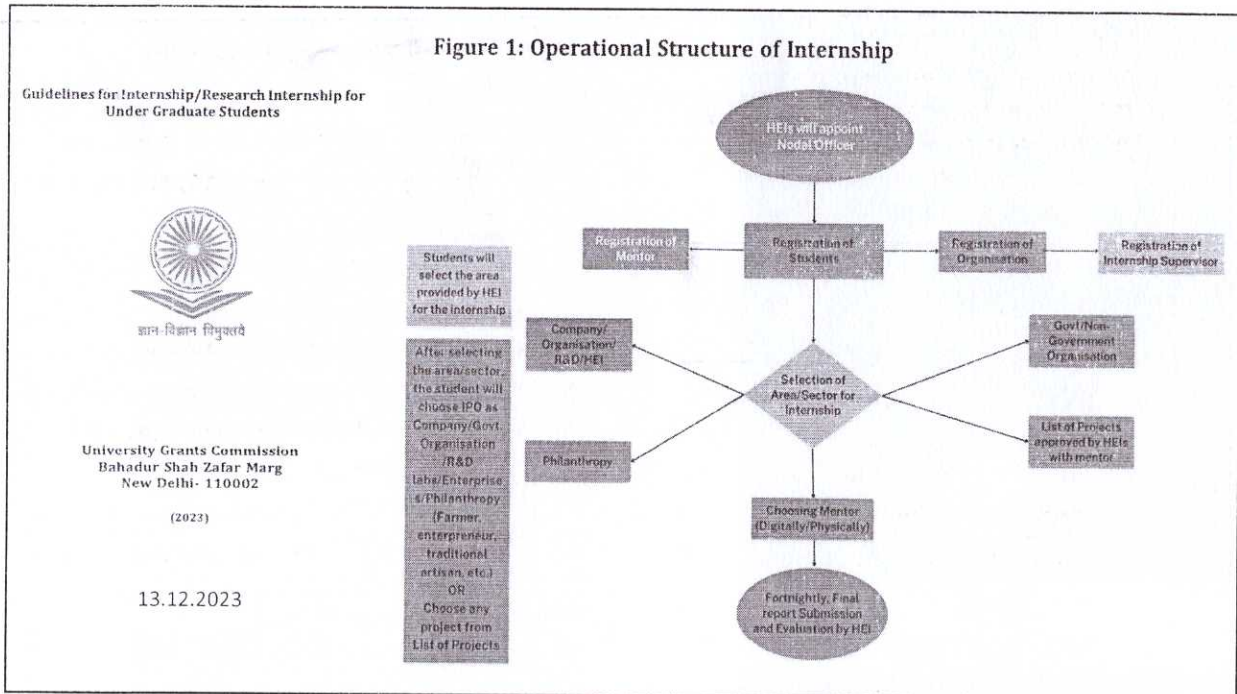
Guidelines for Internship/Research Internship for Under Graduate Students

ज्ञान-विज्ञान विमुक्तये

University Grants Commission
Bahadur Shah Zafar Marg
New Delhi- 110002

(2023)

13.12.2023

Figure 1: Operational Structure of Internship

HEIs will appoint Nodal Officer

Registration of Mentor

Registration of Students

Registration of Organisation

Registration of Internship Supervisor

Students will select the area provided by HEI for the internship

After selecting the area/sector, the student will choose IPO as Company/Govt. Organisation /R&D labs/Enterprises/Philanthropy (Farmer, enterpreneur, traditional artisan, etc.) OR Choose any project from List of Projects

Company/ Organisation/ R&D/HEI

Selection of Area/Sector for Internship

Govt/Non-Government Organisation

List of Projects approved by HEIs with mentor

Philanthropy

Choosing Mentor (Digitally/Physically)

Fortnightly, Final report Submission and Evaluation by HEI